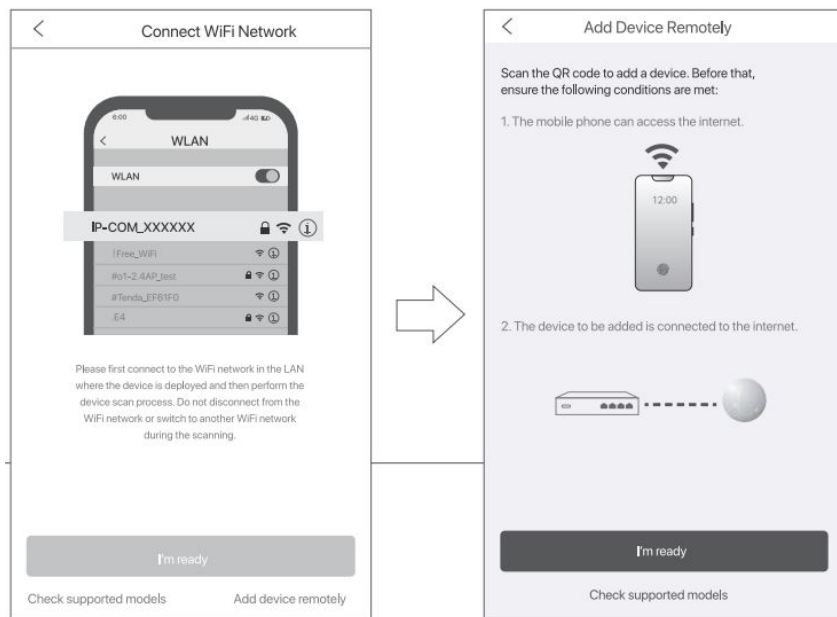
<

Connect WiFi Network

6:00

WLAN

WLAN

IP-COM_XXXXXX

!Free_WiFi

#o1-2.4AP_test

#Tenda_EF61F0

.E4

Please first connect to the WiFi network in the LAN where the device is deployed and then perform the device scan process. Do not disconnect from the WiFi network or switch to another WiFi network during the scanning.

I'm ready

Check supported models

Add device remotely

<

Add Device Remotely

Scan the QR code to add a device. Before that, ensure the following conditions are met:

1. The mobile phone can access the internet.

12:00

2. The device to be added is connected to the internet.

I'm ready

Check supported models